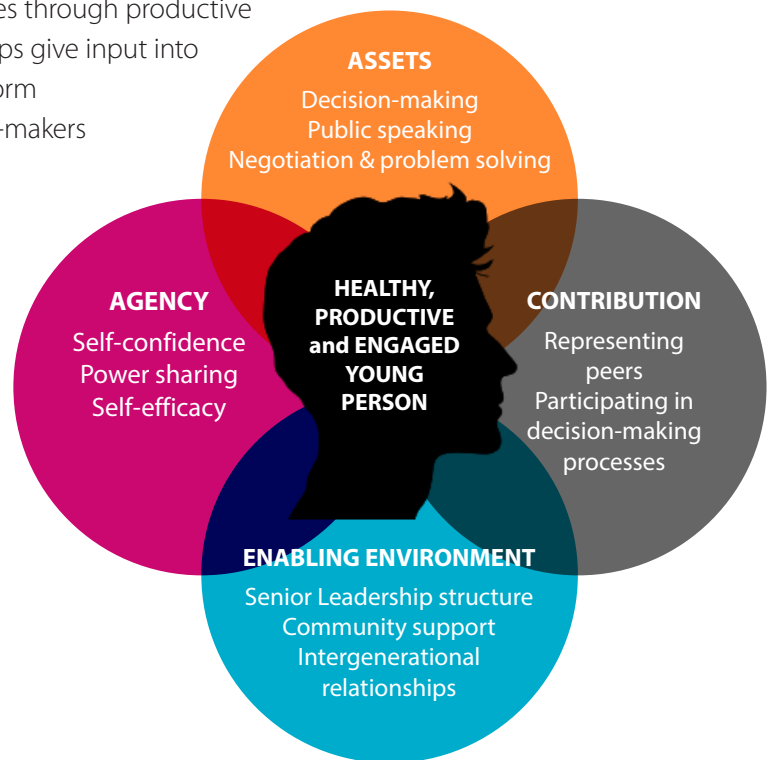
es through productive
ps give input into
orm
-makers

ASSETS
Decision-making
Public speaking
Negotiation & problem solving

AGENCY
Self-confidence
Power sharing
Self-efficacy

HEALTHY, PRODUCTIVE and ENGAGED YOUNG PERSON

CONTRIBUTION
Representing peers
Participating in decision-making processes

ENABLING ENVIRONMENT
Senior Leadership structure
Community support
Intergenerational relationships